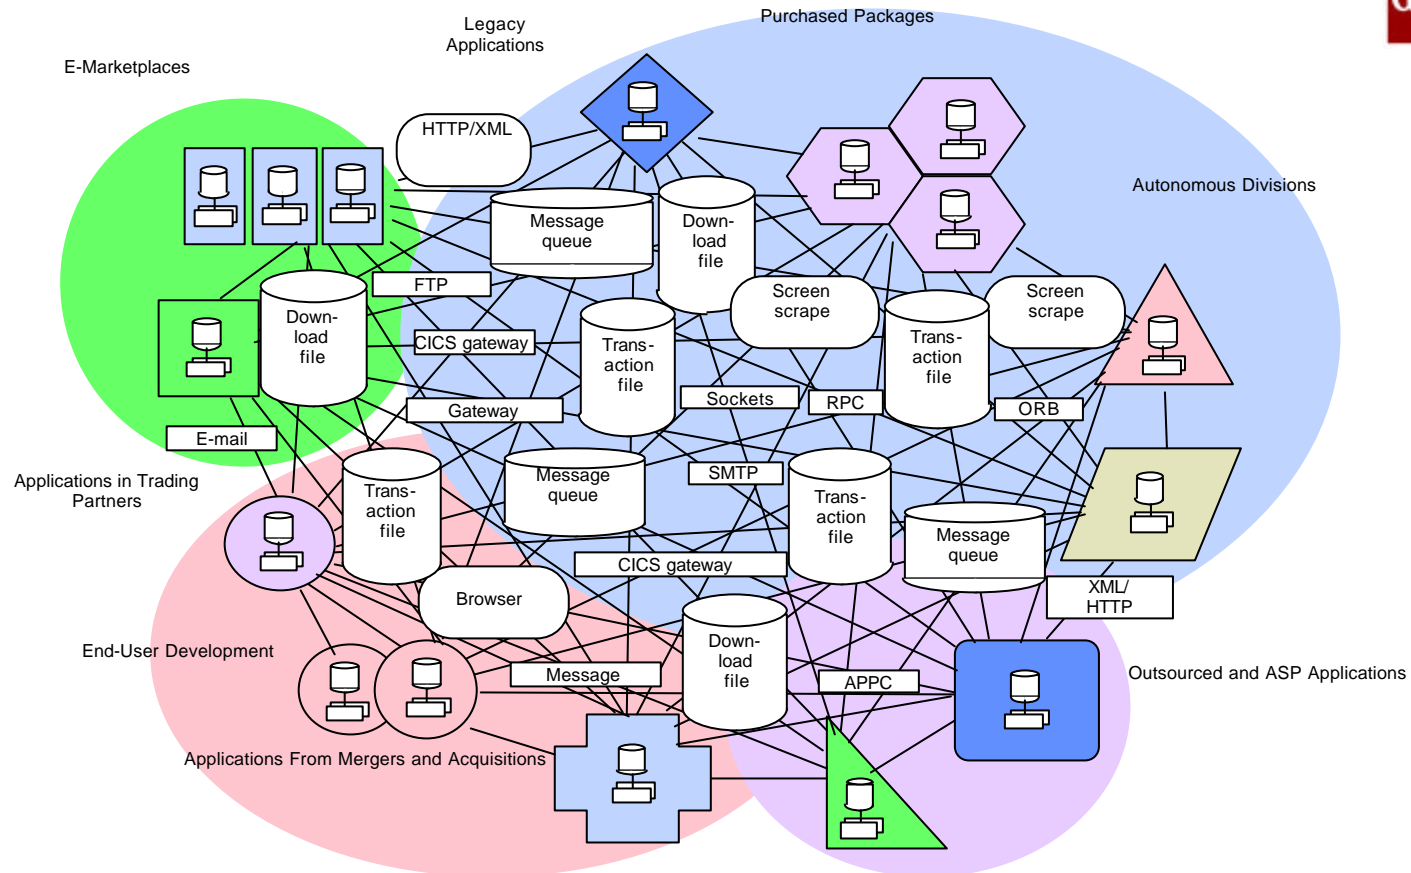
Legacy Applications

Purchased Packages

E-Marketplaces

HTTP/XML

Autonomous Divisions

Message queue

Down-load file

FTP

Down-load file

Screen scrape

Screen scrape

CICS gateway

Trans-action file

Trans-action file

Gateway

Sockets

RPC

ORB

E-mail

Applications in Trading Partners

Trans-action file

Message queue

SMTP

Trans-action file

Message queue

CICS gateway

Browser

XML/ HTTP

End-User Development

Down-load file

Message

APPC

Outsourced and ASP Applications

Applications From Mergers and Acquisitions